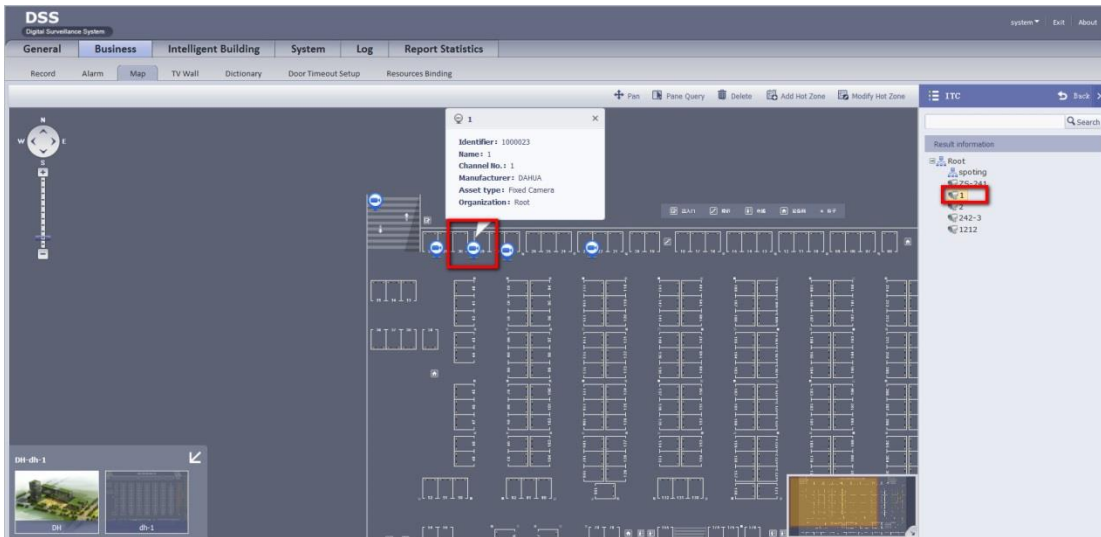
DSS
Digital Surveillance System

system ▾ Exit About

General Business Intelligent Building System Log Report Statistics

Record Alarm Map TV Wall Dictionary Door Timeout Setup Resources Binding

Pan Pane Query Delete Add Hot Zone Modify Hot Zone

ITC Back

Search

Result information

Root
spoting
ZS-241
1
2
242-3
1212

N
W E
S

1

Identifier: 1000023
Name: 1
Channel No.: 1
Manufacturer: DAHUA
Asset type: Fixed Camera
Organization: Root

DH-dh-1

DH dh-1